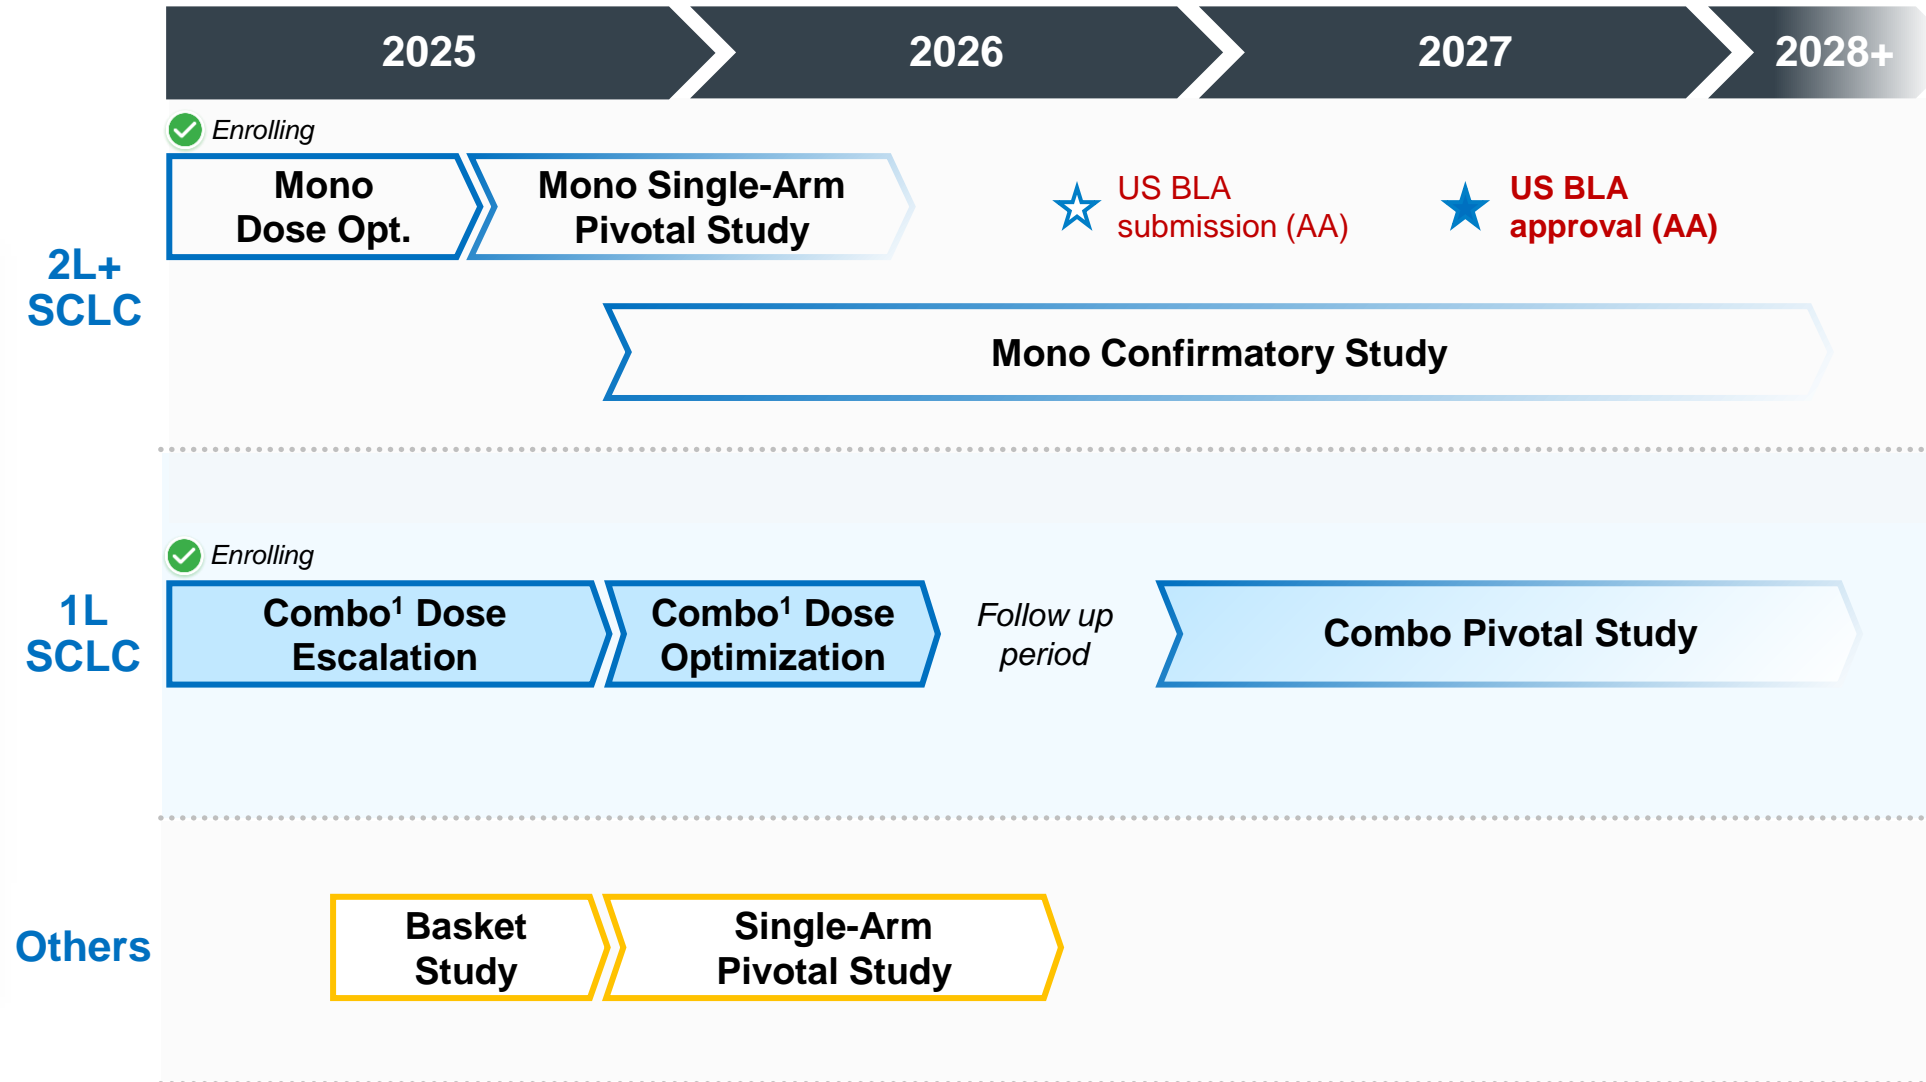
2025 2026 2027 2028+

2L+ SCLC

Enrolling

Mono Dose Opt.

Mono Single-Arm Pivotal Study

US BLA submission (AA)

US BLA approval (AA)

Mono Confirmatory Study

1L SCLC

Enrolling

Combo$^1$ Dose Escalation

Combo$^1$ Dose Optimization

Follow up period

Combo Pivotal Study

Others

Basket Study

Single-Arm Pivotal Study